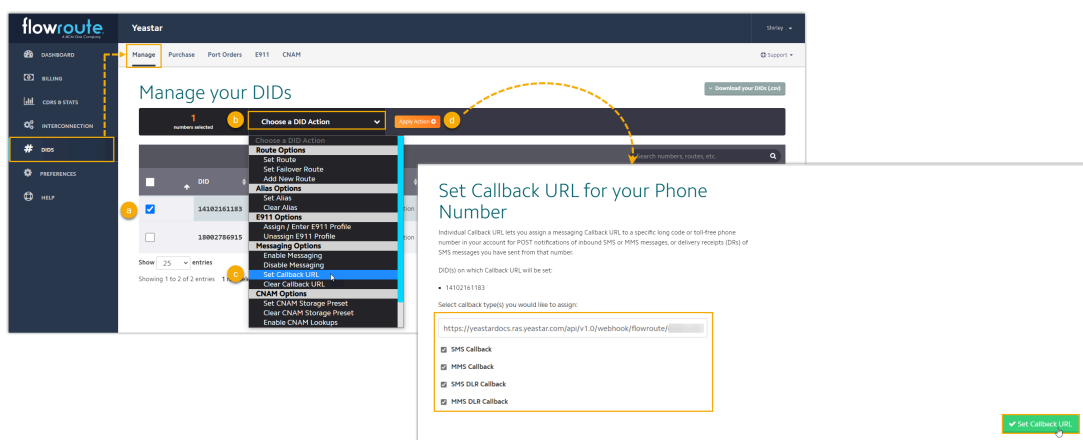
flowroute
A BCM One Company

Yeastar

Shirley

DASHBOARD
BILLING
CDRS & STATS
INTERCONNECTION
DIDS
PREFERENCES
HELP

Manage Purchase Port Orders E911 CNAM

Support

Manage your DIDs

Download your DIDs (.csv)

1
numbers selected

b

Choose a DID Action

Apply Action

d

Choose a DID Action
Route Options
Set Route
Set Failover Route
Add New Route
Alias Options
Set Alias
Clear Alias
E911 Options
Assign / Enter E911 Profile
Unassign E911 Profile
Messaging Options
Enable Messaging
Disable Messaging
Set Callback URL
Clear Callback URL
CNAM Options
Set CNAM Storage Preset
Clear CNAM Storage Preset
Enable CNAM Lookups

Search numbers, routes, etc.

DID

a

14102161183

18002786915

c

Show 25 entries

Showing 1 to 2 of 2 entries

Set Callback URL for your Phone Number

Individual Callback URL lets you assign a messaging Callback URL to a specific long code or toll-free phone number in your account for POST notifications of inbound SMS or MMS messages, or delivery receipts (DRs) of SMS messages you have sent from that number.

DID(s) on which Callback URL will be set:

• 14102161183

Select callback type(s) you would like to assign:

https://yeastardocs.ras.yeastar.com/api/v1.0/webhook/flowroute/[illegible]

SMS Callback
MMS Callback
SMS DLR Callback
MMS DLR Callback

Set Callback URL